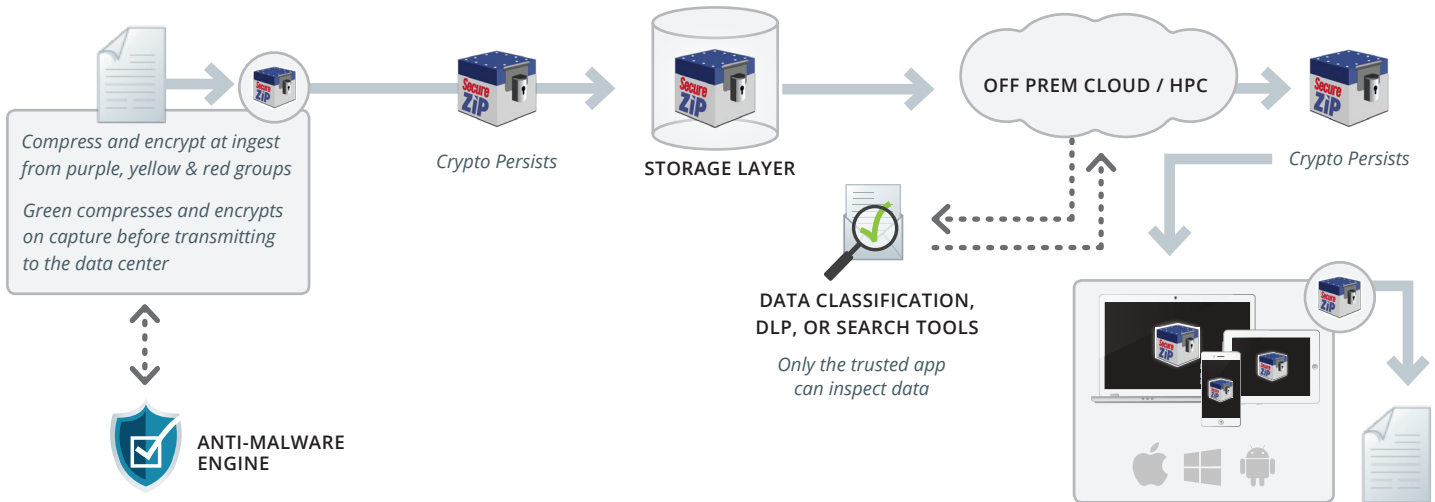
Compress and encrypt at ingest from purple, yellow & red groups

Green compresses and encrypts on capture before transmitting to the data center

Secure ZIP

Crypto Persists

STORAGE LAYER

OFF PREM CLOUD / HPC

Crypto Persists

DATA CLASSIFICATION, DLP, OR SEARCH TOOLS

Only the trusted app can inspect data

ANTI-MALWARE ENGINE